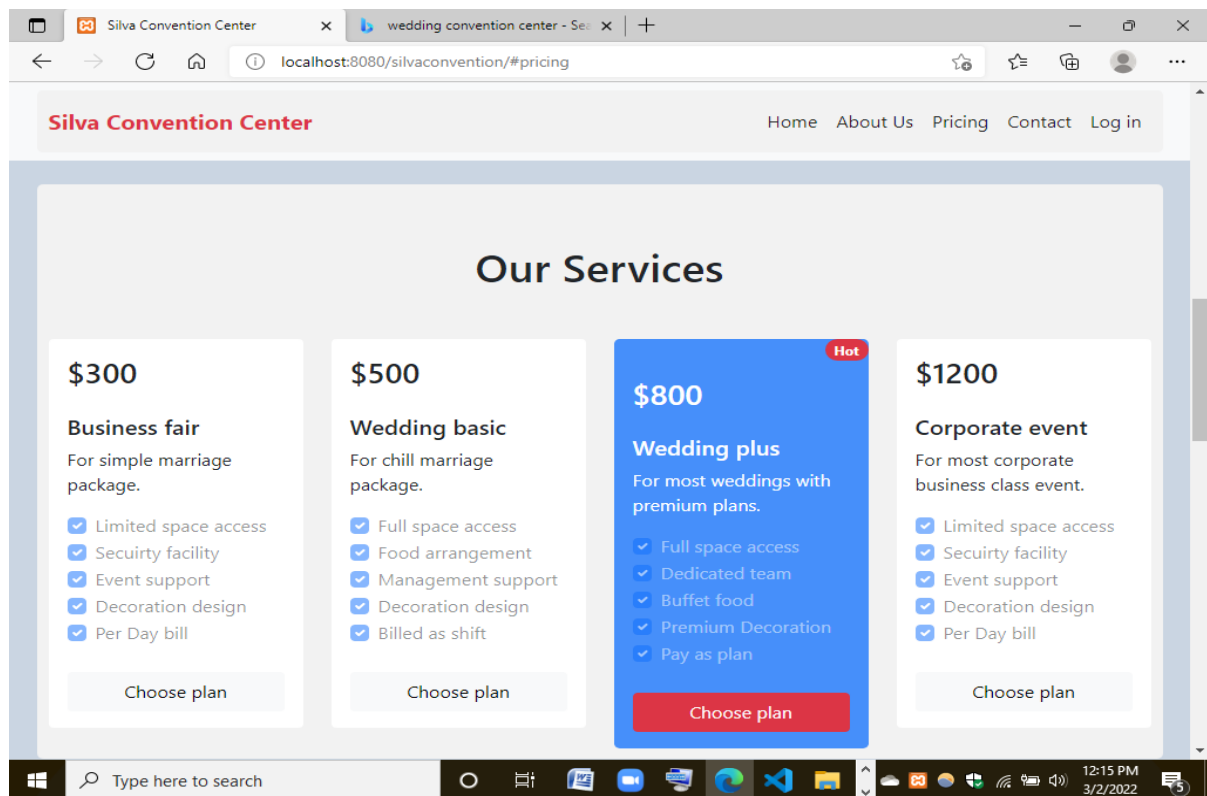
Silva Convention Center
wedding convention center - Sea
localhost:8080/silvaconvention/#pricing

Silva Convention Center
Home About Us Pricing Contact Log in

Our Services

$300
Business fair
For simple marriage package.
Limited space access
Secuirty facility
Event support
Decoration design
Per Day bill
Choose plan

$500
Wedding basic
For chill marriage package.
Full space access
Food arrangement
Management support
Decoration design
Billed as shift
Choose plan

Hot
$800
Wedding plus
For most weddings with premium plans.
Full space access
Dedicated team
Buffet food
Premium Decoration
Pay as plan
Choose plan

$1200
Corporate event
For most corporate business class event.
Limited space access
Secuirty facility
Event support
Decoration design
Per Day bill
Choose plan

Type here to search
12:15 PM
3/2/2022
5